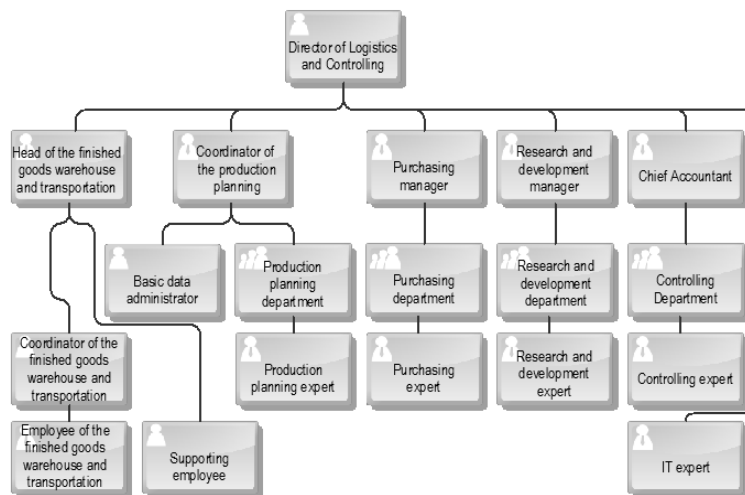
Director of Logistics and Controlling

Head of the finished goods warehouse and transportation

Coordinator of the production planning

Purchasing manager

Research and development manager

Chief Accountant

Basic data administrator

Production planning department

Purchasing department

Research and development department

Controlling Department

Production planning expert

Purchasing expert

Research and development expert

Controlling expert

Coordinator of the finished goods warehouse and transportation

Employee of the finished goods warehouse and transportation

Supporting employee

IT expert